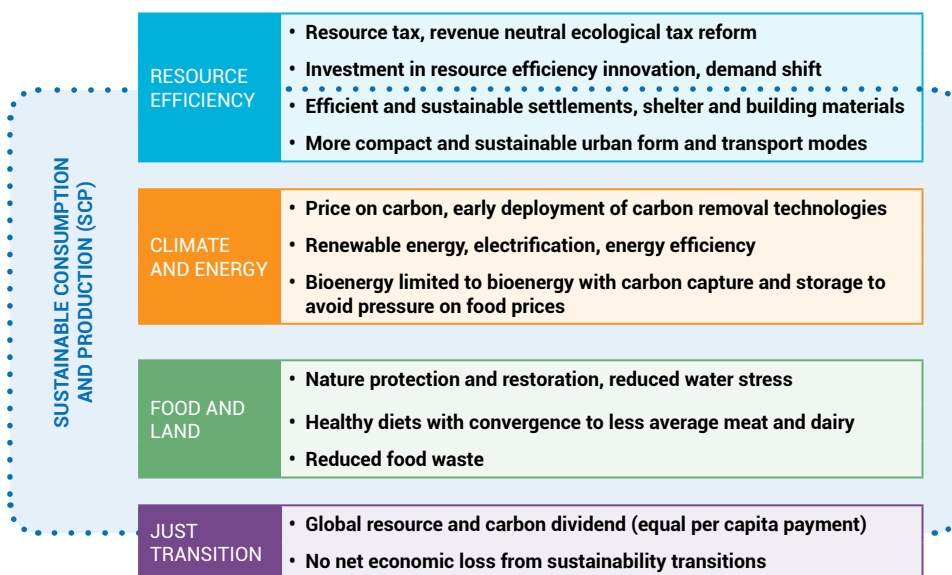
SUSTAINABLE CONSUMPTION AND PRODUCTION (SCP)

RESOURCE EFFICIENCY

• Resource tax, revenue neutral ecological tax reform

• Investment in resource efficiency innovation, demand shift

• Efficient and sustainable settlements, shelter and building materials

• More compact and sustainable urban form and transport modes

CLIMATE AND ENERGY

• Price on carbon, early deployment of carbon removal technologies

• Renewable energy, electrification, energy efficiency

• Bioenergy limited to bioenergy with carbon capture and storage to avoid pressure on food prices

FOOD AND LAND

• Nature protection and restoration, reduced water stress

• Healthy diets with convergence to less average meat and dairy

• Reduced food waste

JUST TRANSITION

• Global resource and carbon dividend (equal per capita payment)

• No net economic loss from sustainability transitions